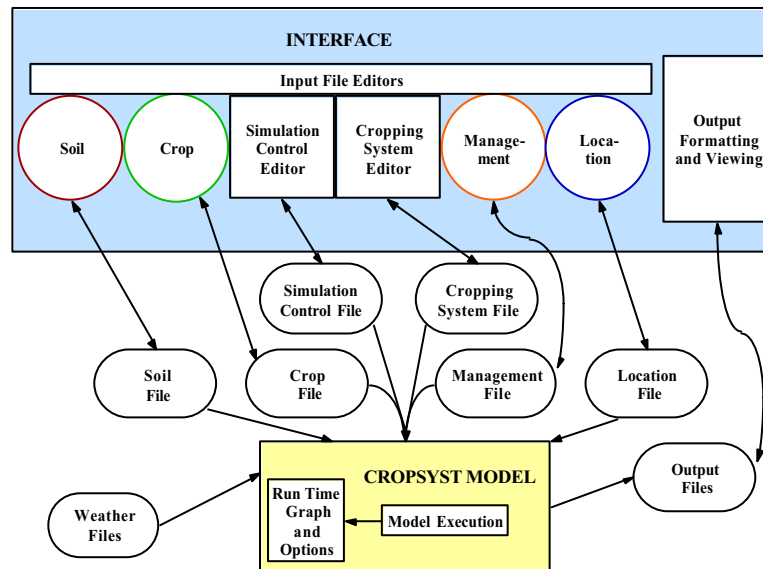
INTERFACE

Input File Editors

Soil

Crop

Simulation Control Editor

Cropping System Editor

Management

Location

Output Formatting and Viewing

Simulation Control File

Cropping System File

Soil File

Crop File

Management File

Location File

CROPSYST MODEL

Run Time Graph and Options

Model Execution

Weather Files

Output Files